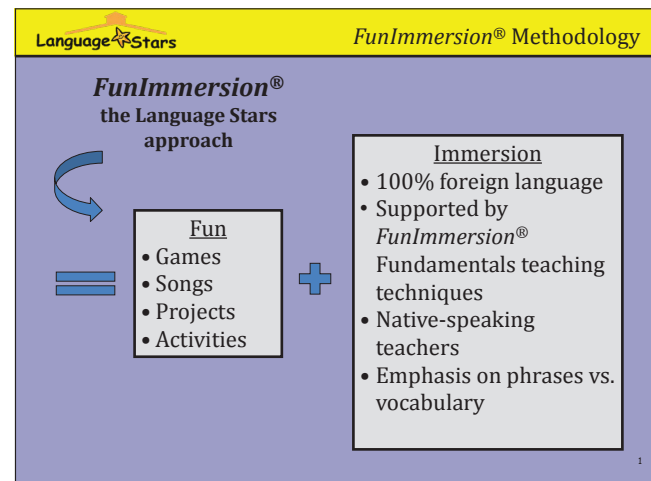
Language Stars

*FunImmersion*® Methodology

***FunImmersion*®**
**the Language Stars approach**

Fun
• Games
• Songs
• Projects
• Activities

Immersion
• 100% foreign language
• Supported by *FunImmersion*® Fundamentals teaching techniques
• Native-speaking teachers
• Emphasis on phrases vs. vocabulary

1